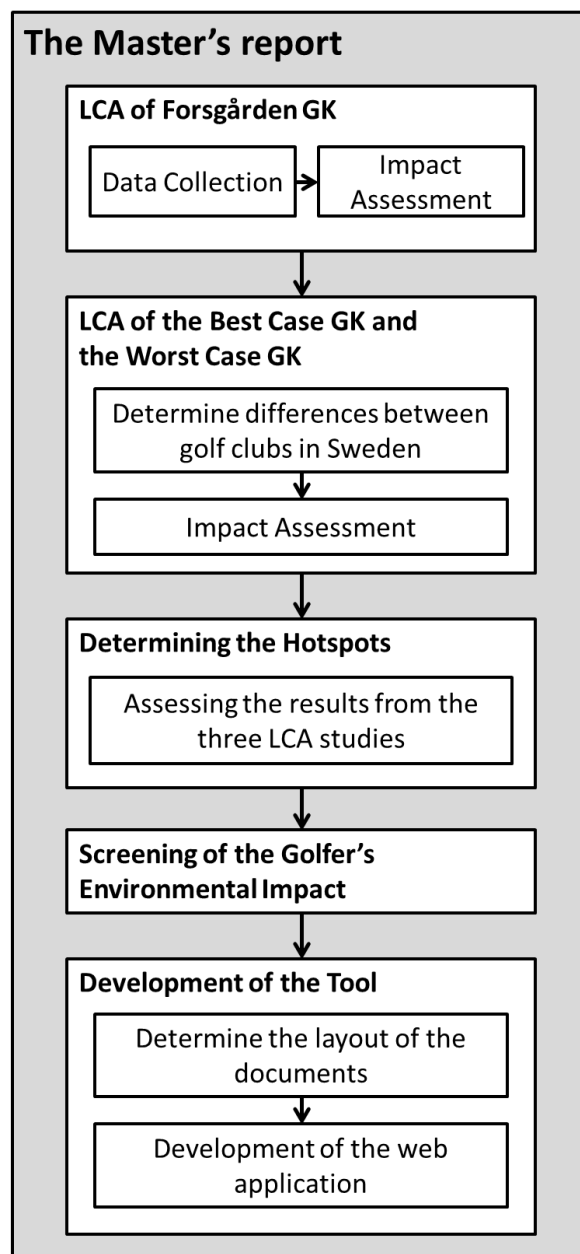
The Master's report

LCA of Forsgården GK

Data Collection

Impact Assessment

LCA of the Best Case GK and the Worst Case GK

Determine differences between golf clubs in Sweden

Impact Assessment

Determining the Hotspots

Assessing the results from the three LCA studies

Screening of the Golfer's Environmental Impact

Development of the Tool

Determine the layout of the documents

Development of the web application